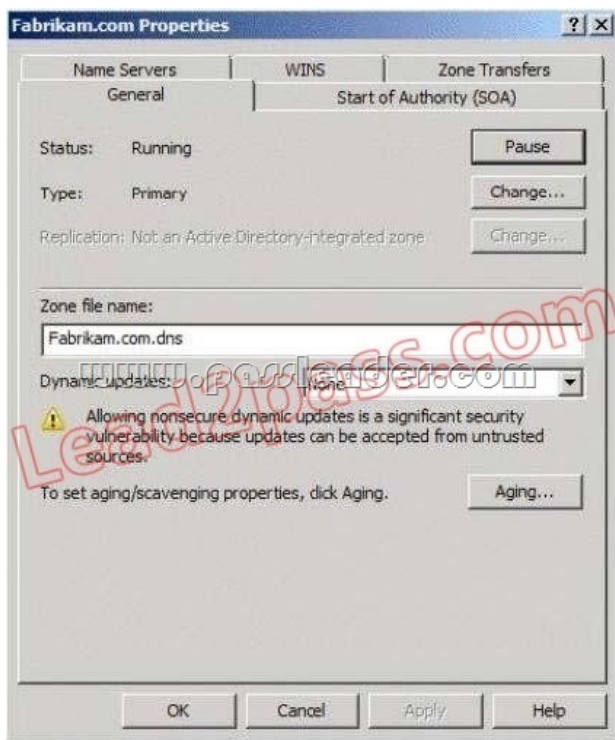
Fabrikam.com Properties

?

X

Name Servers

WINS

Zone Transfers

General

Start of Authority (SOA)

Status: Running

Pause

Type: Primary

Change...

Replication: Not an Active Directory-integrated zone

Change...

Zone file name:

Fabrikam.com.dns

Dynamic updates:

None

Allowing nonsecure dynamic updates is a significant security vulnerability because updates can be accepted from untrusted sources.

To set aging/scavenging properties, click Aging.

Aging...

OK

Cancel

Apply

Help

Lead2pass.com

www.passleader.com